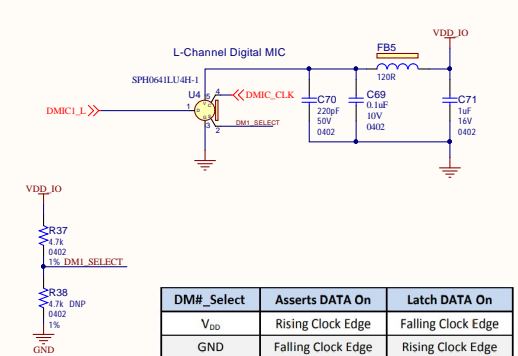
L-Channel Digital MIC

SPH0641LU4H-1

U4

DMIC1_L

4

5

3

1

2

DMIC_CLK

DM1_SELECT

C70
220pF
50V
0402

C69
0.1uF
10V
0402

FB5
120R

VDD_IO

C71
1uF
16V
0402

VDD_IO

R37
4.7k
0402
1% DM1_SELECT

R38
4.7k DNP
0402
1%

GND

| DM#_Select | Asserts DATA On | Latch DATA On |
|---|---|---|
| $V_{DD}$ | Rising Clock Edge | Falling Clock Edge |
| GND | Falling Clock Edge | Rising Clock Edge |